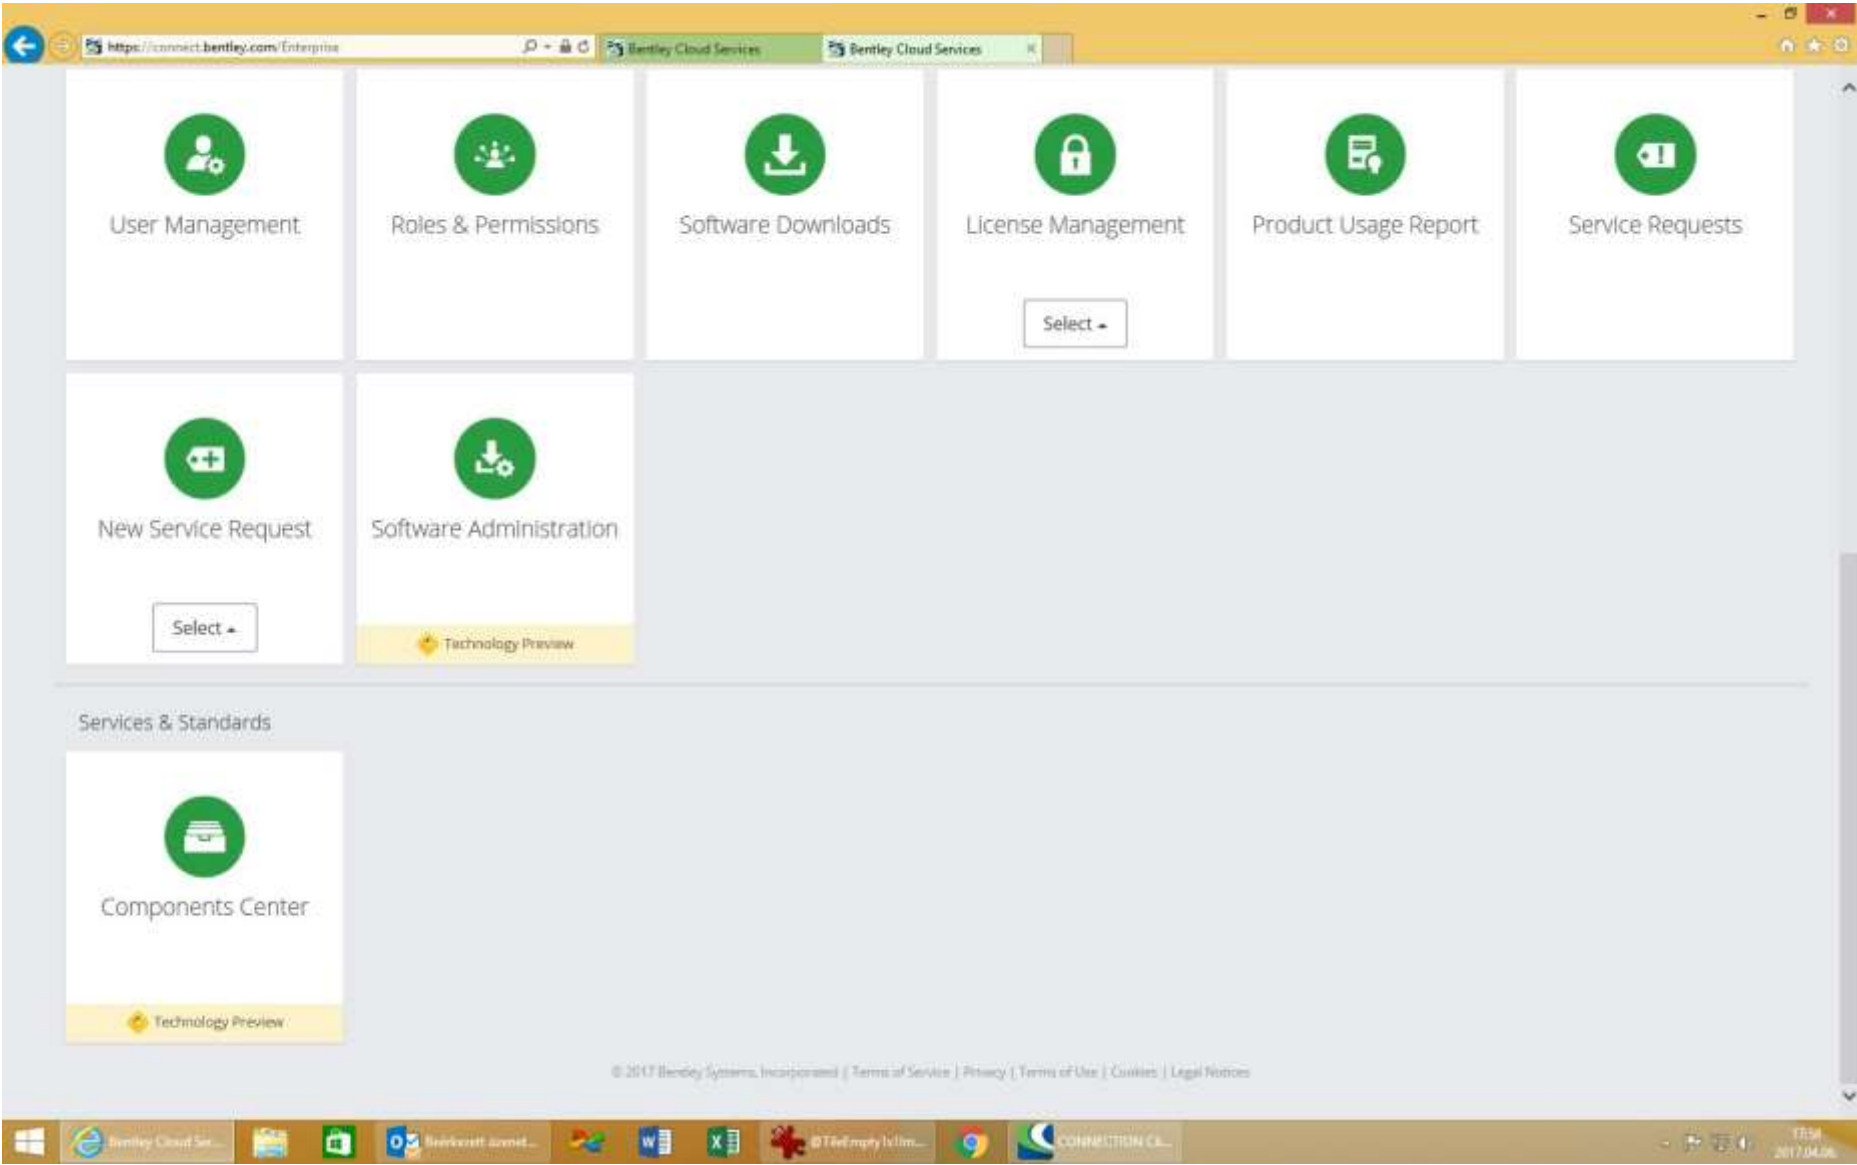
https://connect.bentley.com/Enterprise

Bentley Cloud Services

Bentley Cloud Services

User Management

Roles & Permissions

Software Downloads

License Management

Select

Product Usage Report

Service Requests

New Service Request

Select

Software Administration

Technology Preview

Services & Standards

Components Center

Technology Preview

© 2017 Bentley Systems, Incorporated | Terms of Service | Privacy | Terms of Use | Cookies | Legal Notices

Bentley Cloud Se...

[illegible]

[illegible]

CONNECTION CE...

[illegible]
2017.04.06